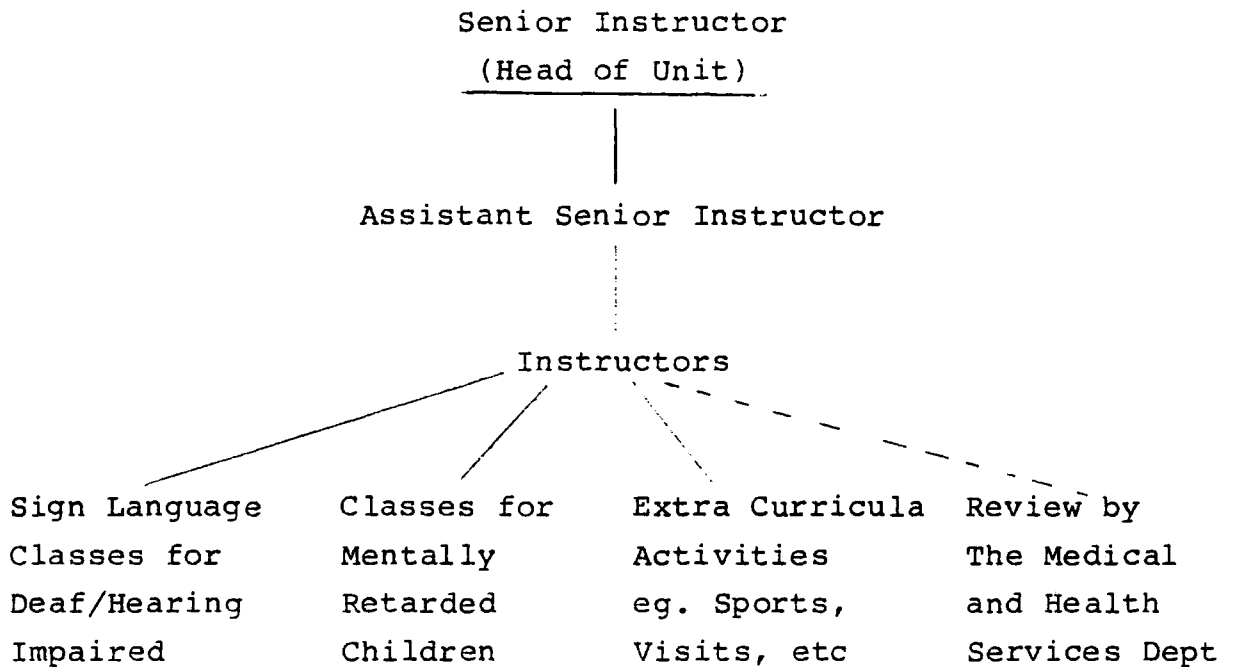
Senior Instructor
(Head of Unit)

Assistant Senior Instructor

Instructors

Sign Language Classes for Deaf/Hearing Impaired

Classes for Mentally Retarded Children

Extra Curricula Activities eg. Sports, Visits, etc

Review by The Medical and Health Services Dept